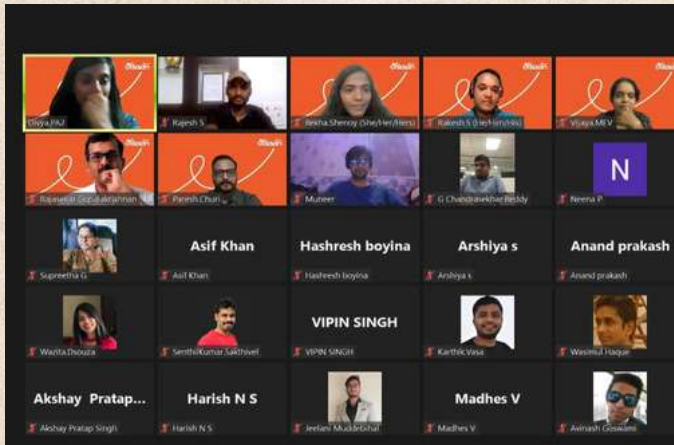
Divya PAJ
Rajesh S
Rekha Shenoy (She/Her/Hers)
Rakesh S (He/Him/His)
Vijaya MEV
Rajasekar Gopalakrishnan
Paresh Churi
Muneer
G Chandrasekhar Reddy
N
Neena P
Supreetha G
Asif Khan
Asif Khan
Hashresh boyina
Hashresh boyina
Arshiya s
Arshiya s
Anand prakash
Anand prakash
Wazita Dsouza
SenthilKumar Sakthivel
VIPIN SINGH
VIPIN SINGH
Karthik Vasa
Wasimul Haque
Akshay Pratap...
Akshay Pratap Singh
Harish N S
Harish N S
Jeelani Muddebihal
Madhes V
Madhes V
Avinash Goswami